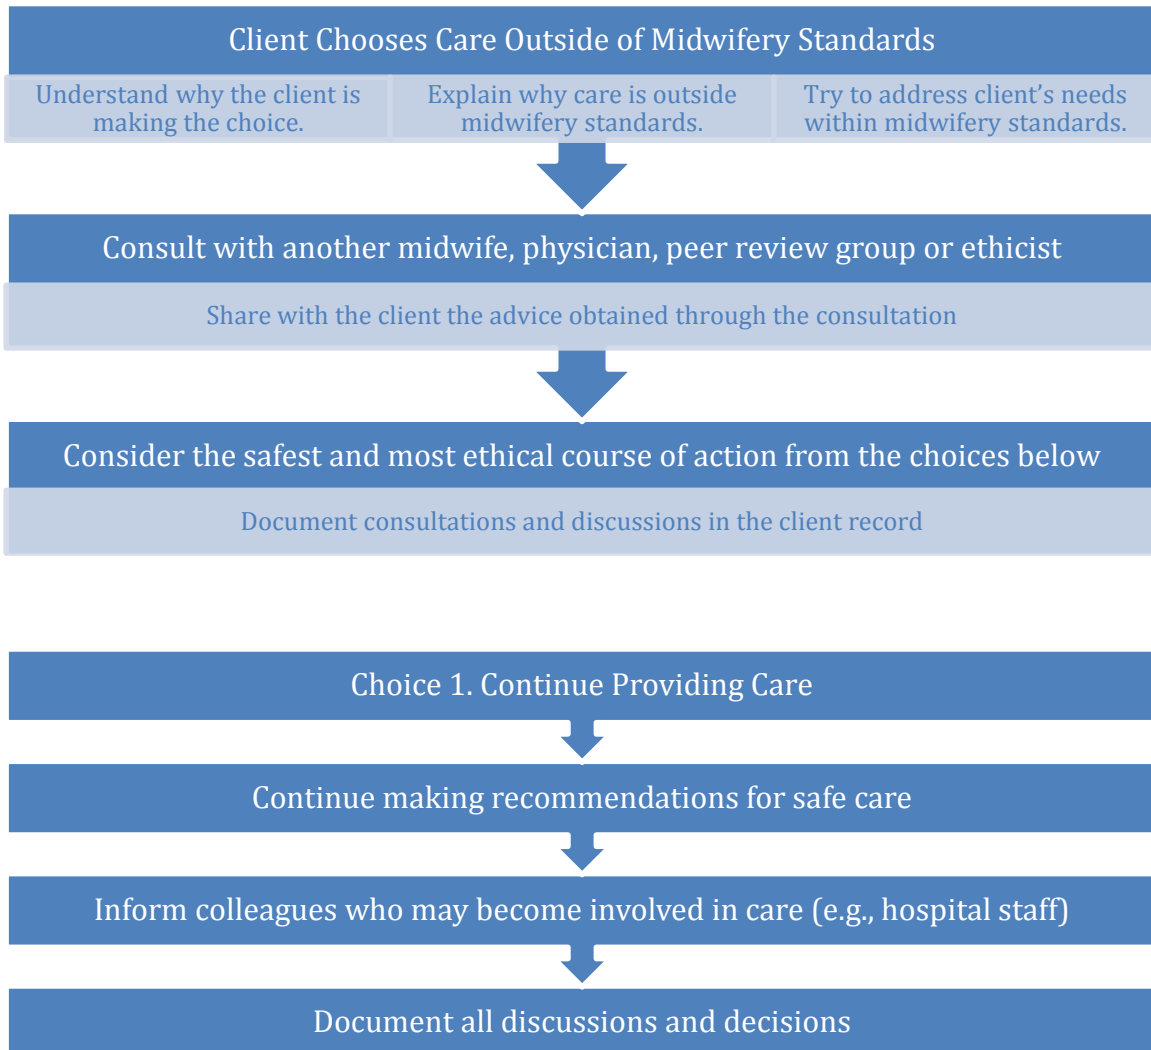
Client Chooses Care Outside of Midwifery Standards

Understand why the client is making the choice.

Explain why care is outside midwifery standards.

Try to address client's needs within midwifery standards.

Consult with another midwife, physician, peer review group or ethicist

Share with the client the advice obtained through the consultation

Consider the safest and most ethical course of action from the choices below

Document consultations and discussions in the client record

Choice 1. Continue Providing Care

Continue making recommendations for safe care

Inform colleagues who may become involved in care (e.g., hospital staff)

Document all discussions and decisions